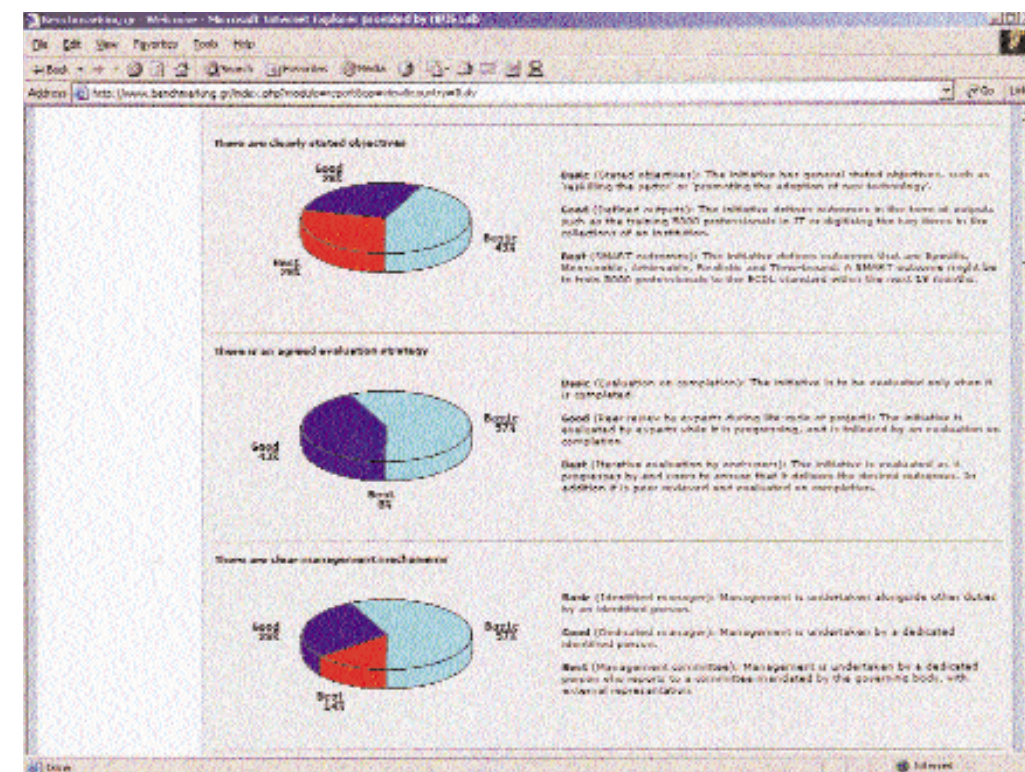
Benchmarking.gr - Welcome - Microsoft Internet Explorer provided by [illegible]

File Edit View Favorites Tools Help

Back Search Favorites Media

Address http://www.benchmarking.gr/index.php?module=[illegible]

Go

There are clearly stated objectives

Good 28%

Basic 43%

Best 29%

Basic (Stated objectives): The initiative has general stated objectives, such as 'upskilling the sector' or 'promoting the adoption of new technology'.

Good (Defined outputs): The initiative defines outcomes in the form of outputs such as the training 5000 professionals in IT or digitising the key items in the collections of an institution.

Best (SMART outcomes): The initiative defines outcomes that are Specific, Measurable, Achievable, Realistic and Time-bound. A SMART outcome might be to train 5000 professionals to the ECDL standard within the next 18 months.

There is an agreed evaluation strategy

Good 43%

Basic 57%

Best 0%

Basic (Evaluation on completion): The initiative is to be evaluated only when it is completed.

Good (Expert review by experts during life cycle of project): The initiative is evaluated by experts while it is progressing, and is followed by an evaluation on completion.

Best (Iterative evaluation by end-users): The initiative is evaluated as it progresses by end users to ensure that it delivers the desired outcomes. In addition it is peer reviewed and evaluated on completion.

There are clear management arrangements

Good 28%

Basic 57%

Best 14%

Basic (Identified manager): Management is undertaken alongside other duties by an identified person.

Good (Dedicated manager): Management is undertaken by a dedicated identified person.

Best (Management committee): Management is undertaken by a dedicated person who reports to a committee mandated by the governing body, with external representation.

Done

Internet